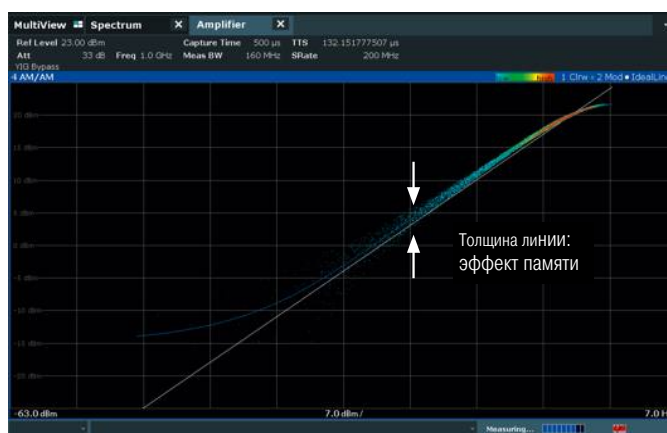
MultiView Spectrum × Amplifier ×

Ref Level 23.00 dBm Capture Time 500 µs TTS 132.151777507 µs
Att 33 dB Freq 1.0 GHz Meas BW 160 MHz SRate 200 MHz
YIG Bypass
4 AM/AM 1 Clrw • 2 Mod • IdealLin

20 dBm
15 dBm
10 dBm
5 dBm
0 dBm
-5 dBm
-10 dBm
-15 dBm
-20 dBm

Толщина линии: эффект памяти

-63.0 dBm 7.0 dBm/ 7.0 H

Measuring...